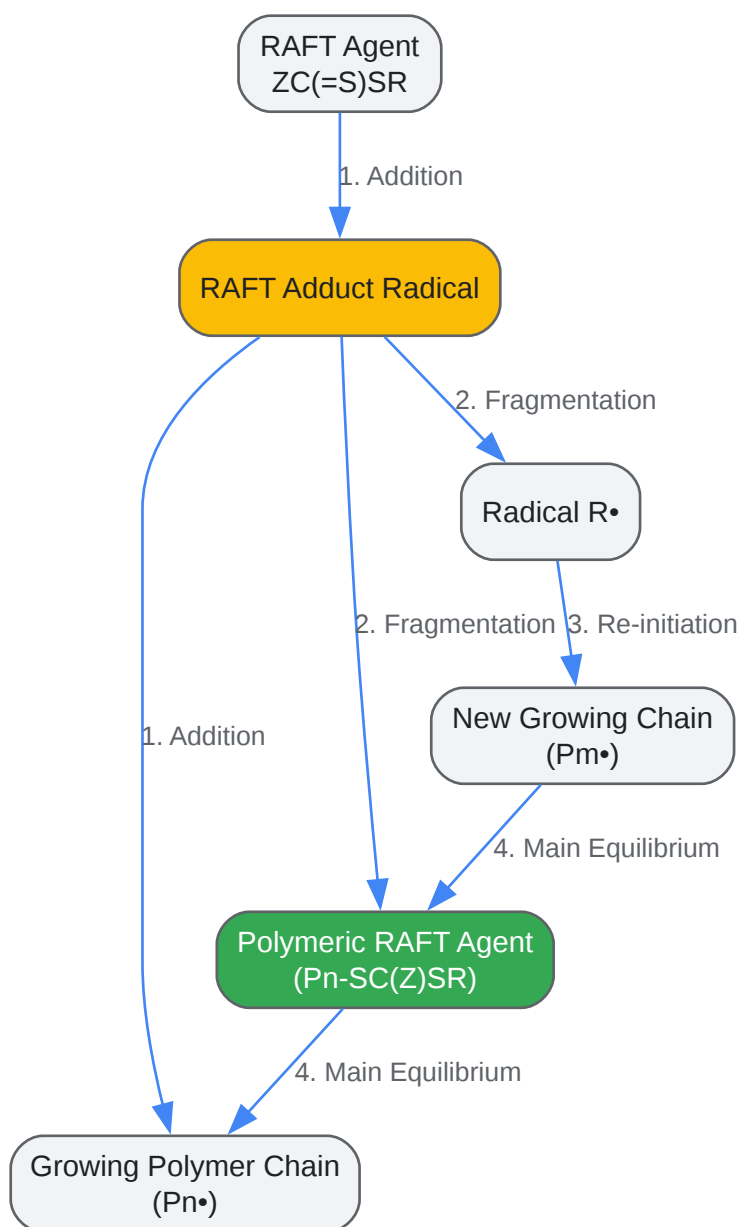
RAFT Agent
ZC(=S)SR

1. Addition

RAFT Adduct Radical

2. Fragmentation

Radical R•

2. Fragmentation

3. Re-initiation

1. Addition

New Growing Chain
(Pm•)

4. Main Equilibrium

Polymeric RAFT Agent
(Pn-SC(Z)SR)

4. Main Equilibrium

Growing Polymer Chain
(Pn•)